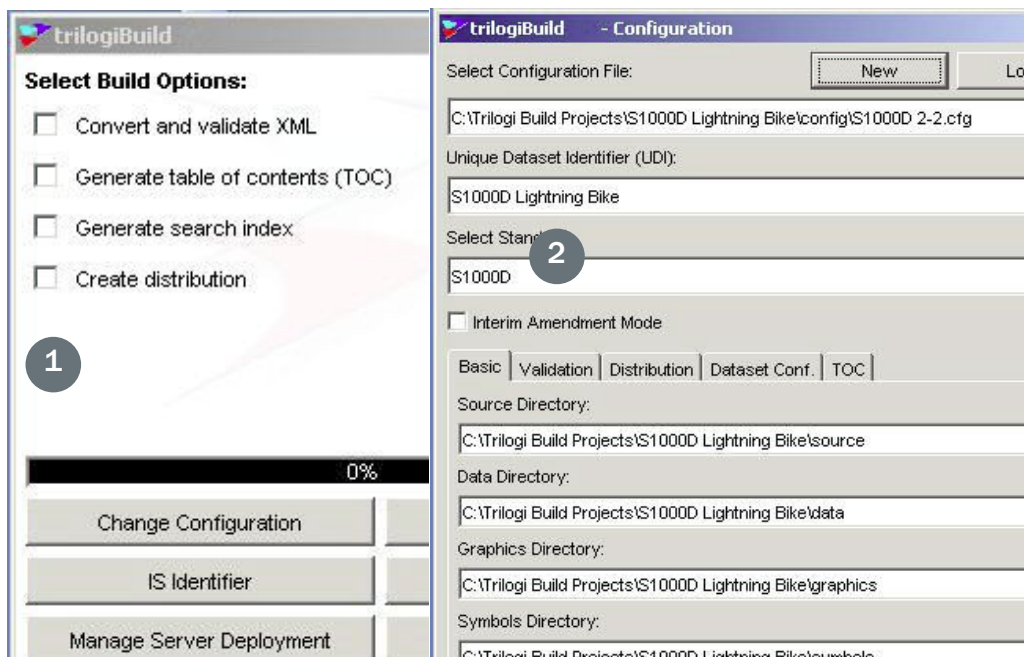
trilogiBuild

Select Build Options:

Convert and validate XML

Generate table of contents (TOC)

Generate search index

Create distribution

1

0%

Change Configuration

IS Identifier

Manage Server Deployment

trilogiBuild - Configuration

Select Configuration File:

New

Lo

C:\Trilogi Build Projects\S1000D Lightning Bike\config\S1000D 2-2.cfg

Unique Dataset Identifier (UDI):

S1000D Lightning Bike

Select Stan

2

S1000D

Interim Amendment Mode

Basic | Validation | Distribution | Dataset Conf. | TOC

Source Directory:

C:\Trilogi Build Projects\S1000D Lightning Bike\source

Data Directory:

C:\Trilogi Build Projects\S1000D Lightning Bike\data

Graphics Directory:

C:\Trilogi Build Projects\S1000D Lightning Bike\graphics

Symbols Directory:

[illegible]